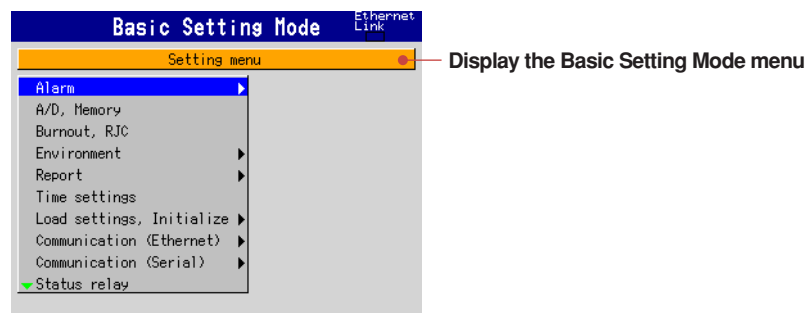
Basic Setting Mode

Ethernet Link

Setting menu

Display the Basic Setting Mode menu

Alarm
A/D, Memory
Burnout, RJC
Environment
Report
Time settings
Load settings, Initialize
Communication (Ethernet)
Communication (Serial)
Status relay